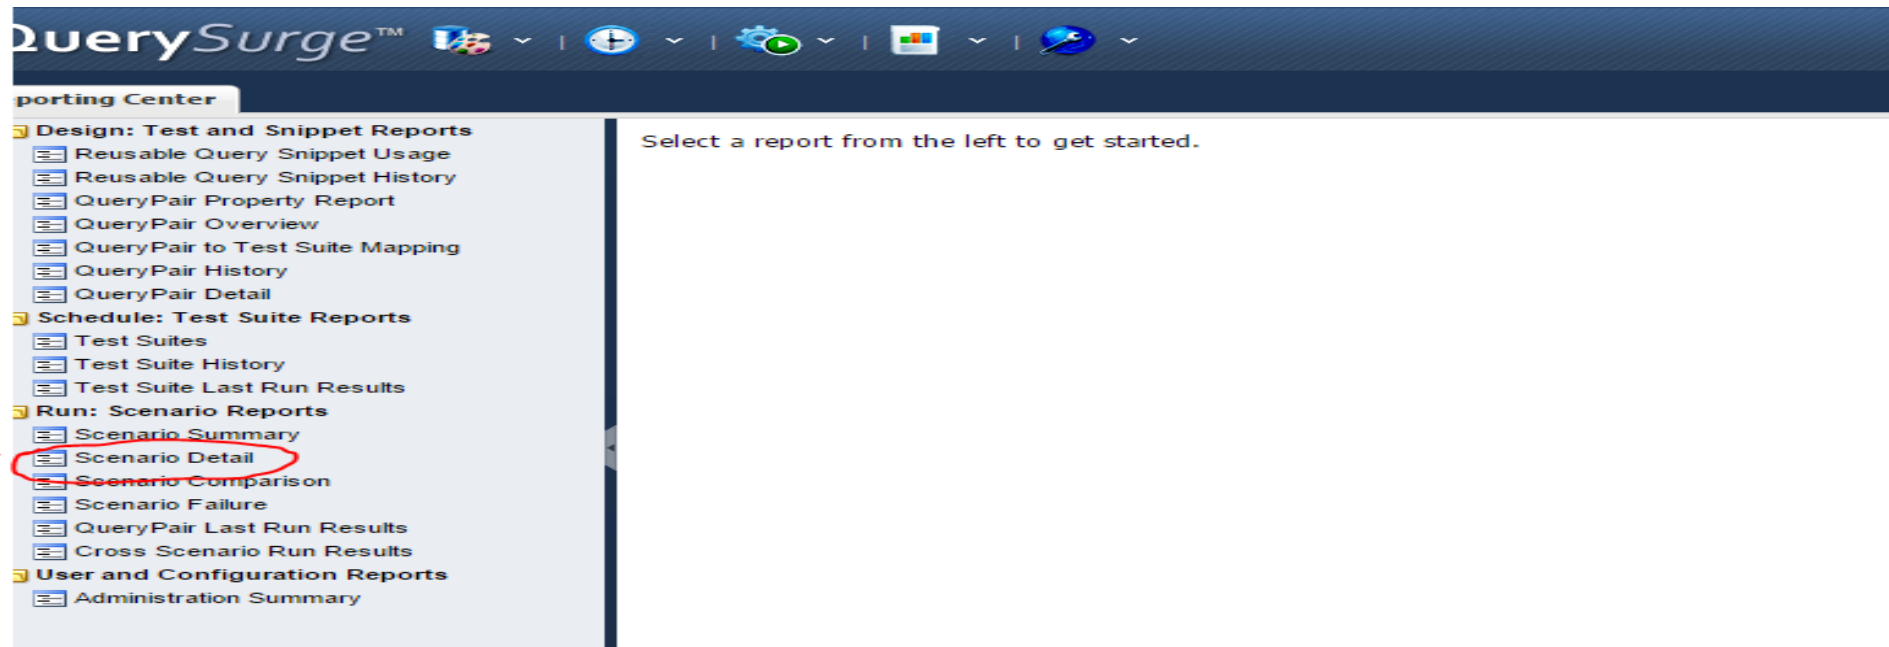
QuerySurge™

porting Center

Design: Test and Snippet Reports
Reusable Query Snippet Usage
Reusable Query Snippet History
QueryPair Property Report
QueryPair Overview
QueryPair to Test Suite Mapping
QueryPair History
QueryPair Detail
Schedule: Test Suite Reports
Test Suites
Test Suite History
Test Suite Last Run Results
Run: Scenario Reports
Scenario Summary
Scenario Detail
Scenario Comparison
Scenario Failure
QueryPair Last Run Results
Cross Scenario Run Results
User and Configuration Reports
Administration Summary

Select a report from the left to get started.